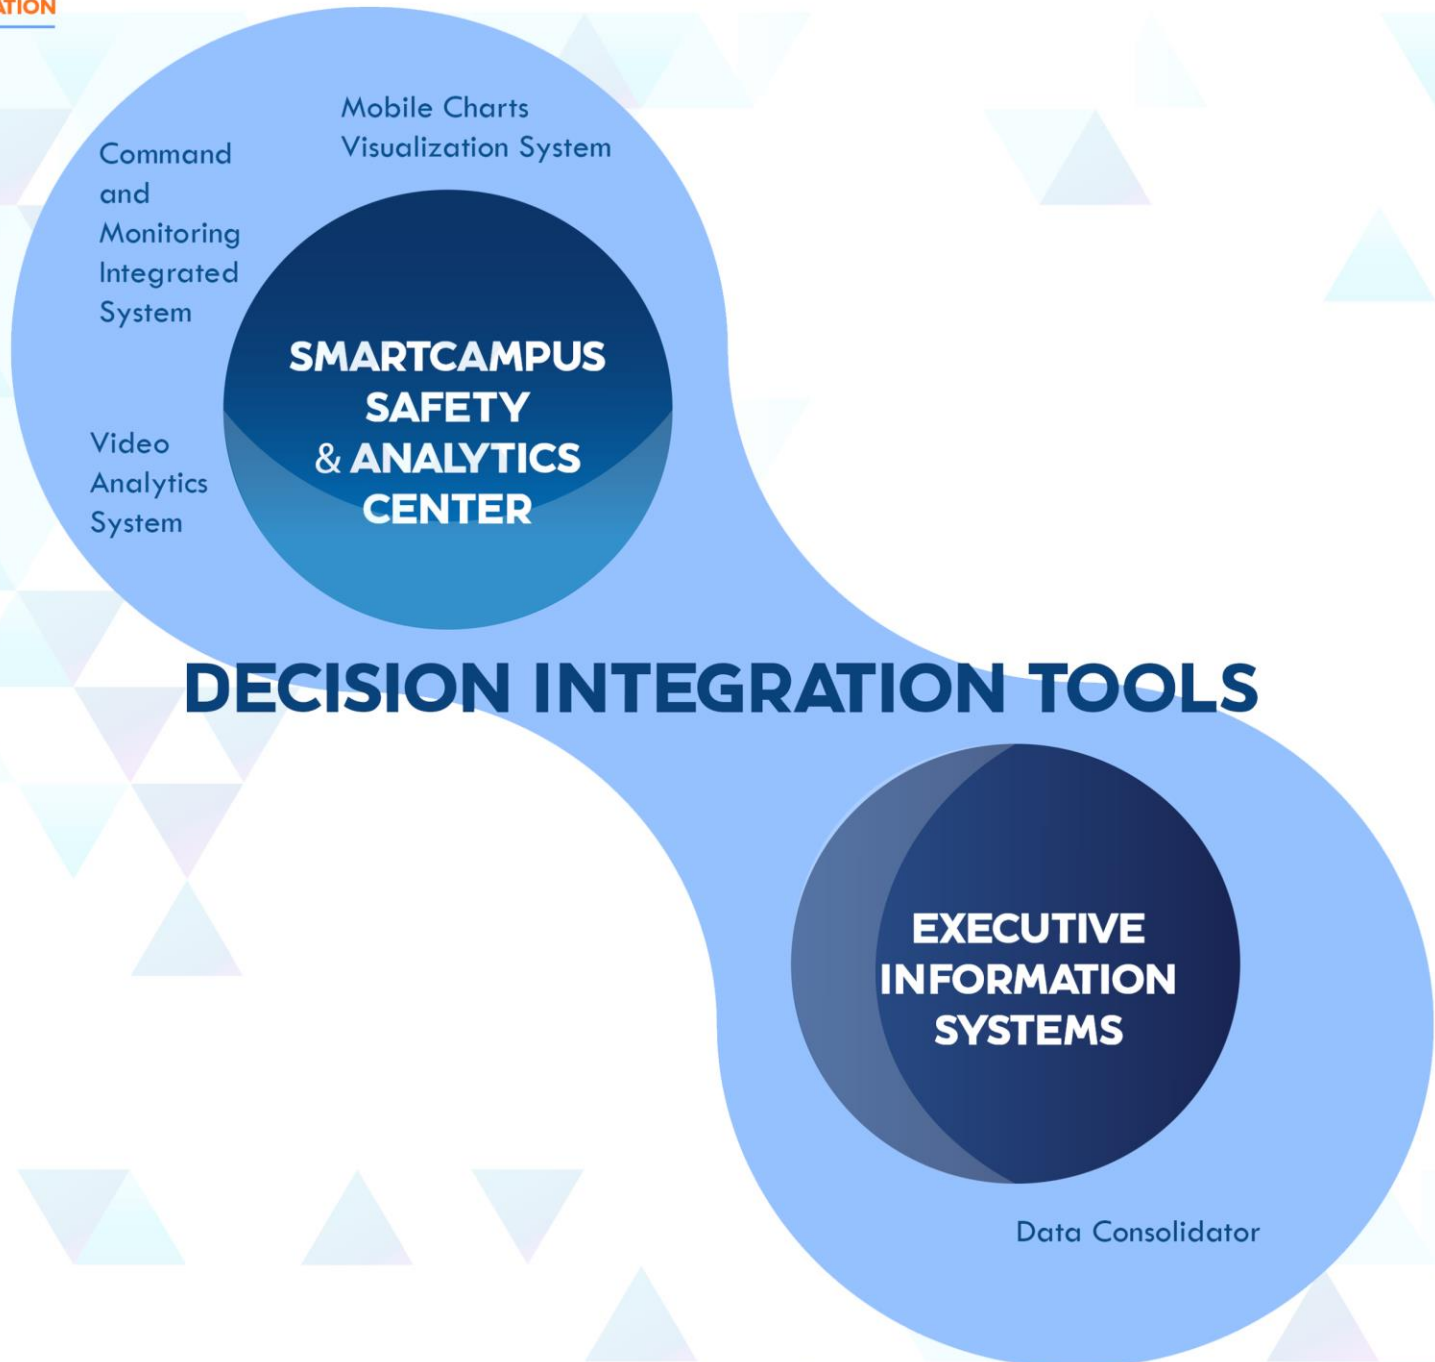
ATION

Command and Monitoring Integrated System

Mobile Charts Visualization System

SMARTCAMPUS SAFETY & ANALYTICS CENTER

Video Analytics System

DECISION INTEGRATION TOOLS

EXECUTIVE INFORMATION SYSTEMS

Data Consolidator